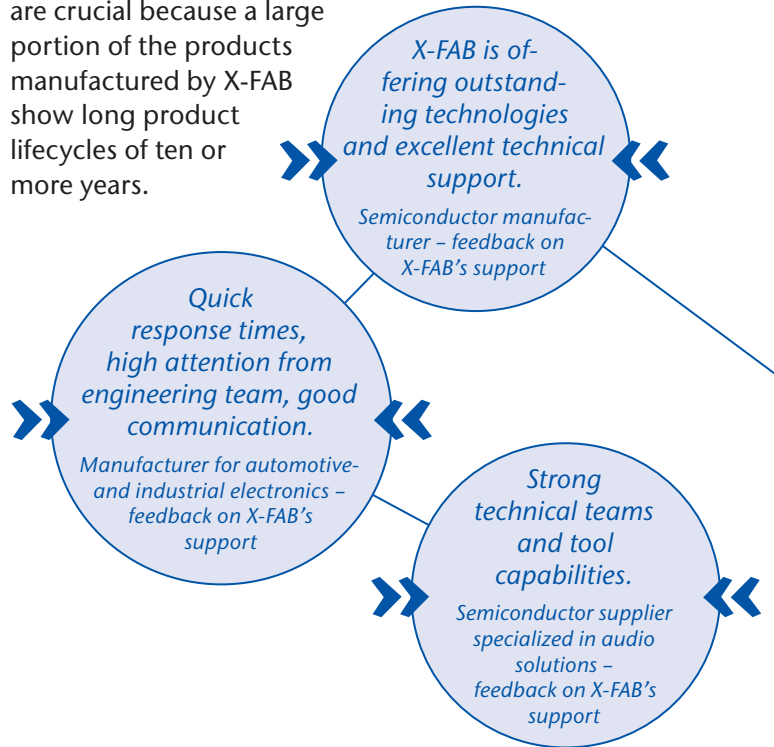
are crucial because a large portion of the products manufactured by X-FAB show long product lifecycles of ten or more years.

X-FAB is offering outstanding technologies and excellent technical support.

Semiconductor manufacturer – feedback on X-FAB's support

Quick response times, high attention from engineering team, good communication.

Manufacturer for automotive- and industrial electronics – feedback on X-FAB's support

Strong technical teams and tool capabilities.

Semiconductor supplier specialized in audio solutions – feedback on X-FAB's support